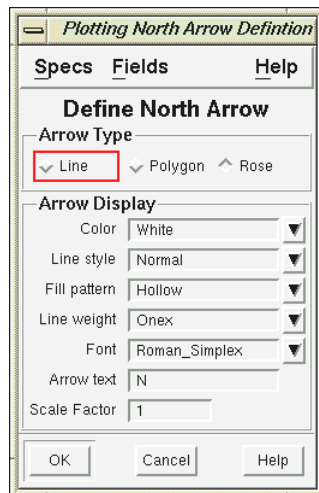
Plotting North Arrow Defintion

Specs Fields Help

Define North Arrow

Arrow Type

Line Polygon Rose

Arrow Display

Color White

Line style Normal

Fill pattern Hollow

Line weight Onex

Font Roman_Simplex

Arrow text N

Scale Factor 1

OK Cancel Help